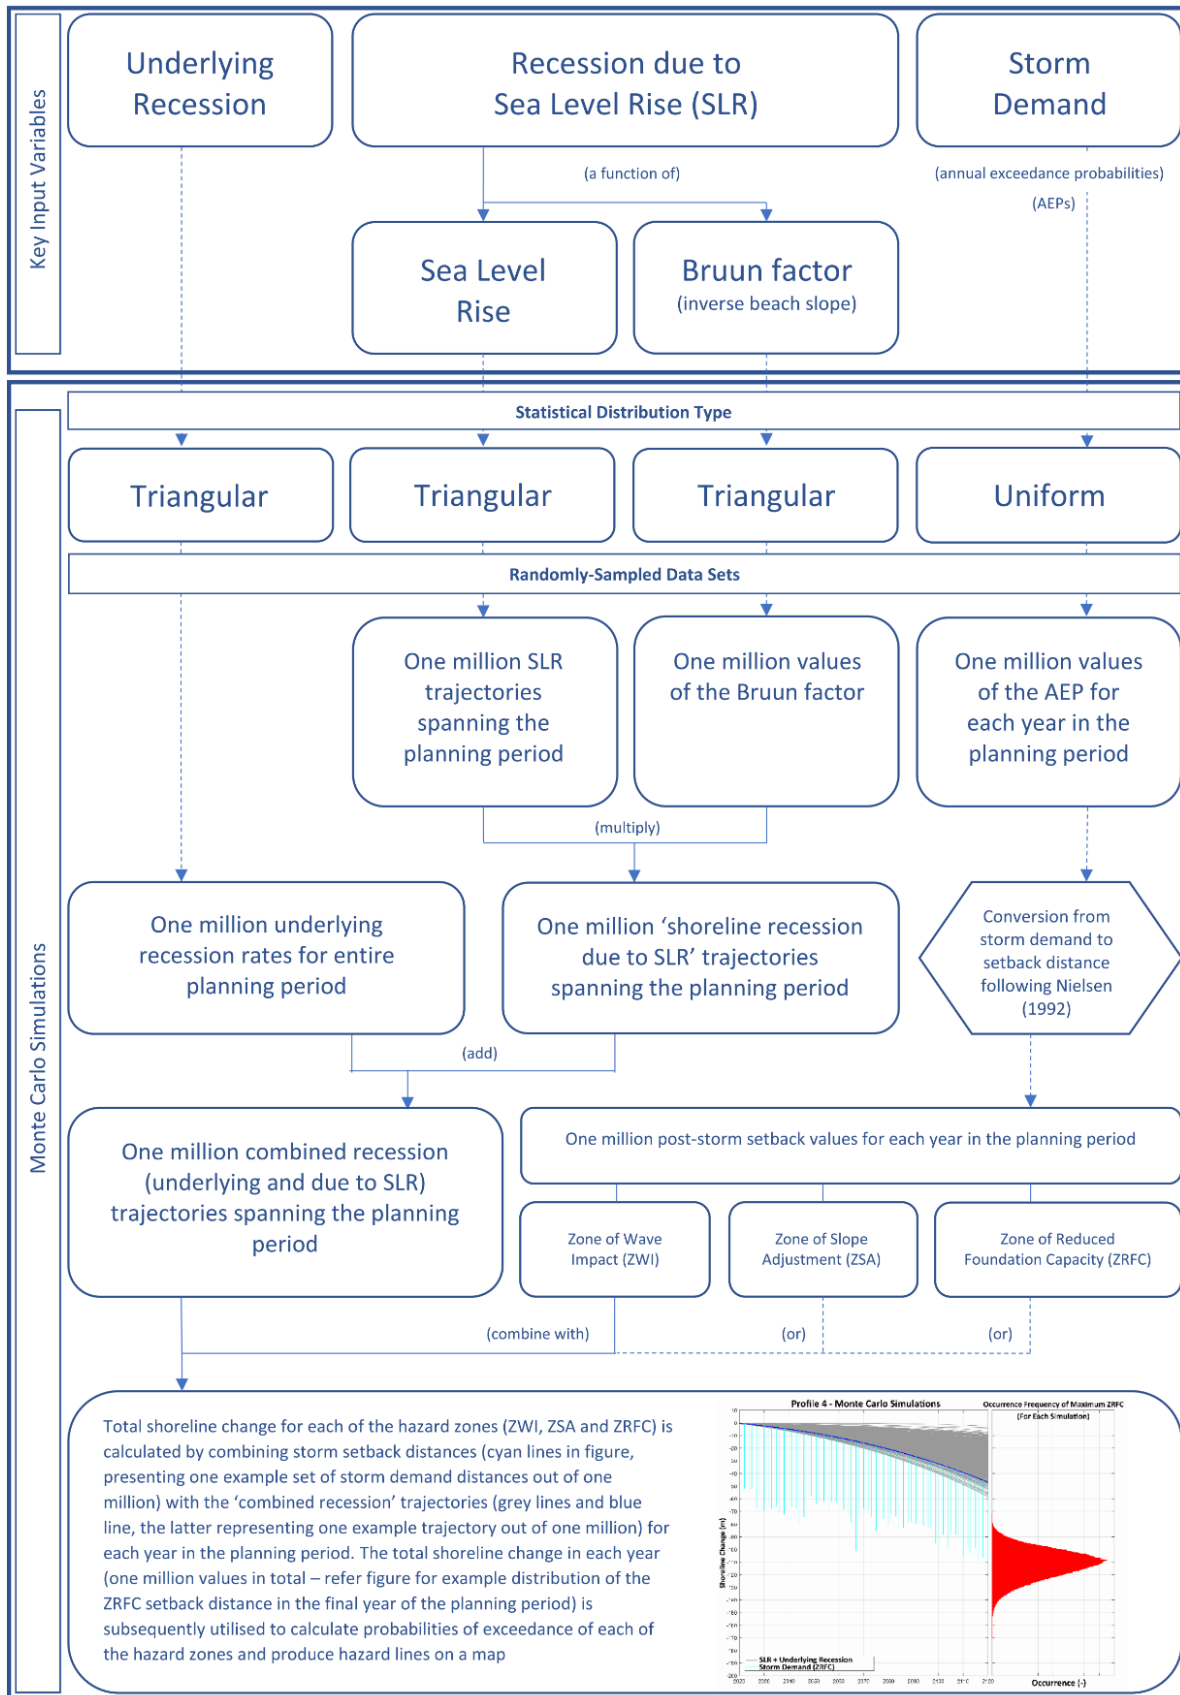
Key Input Variables

Underlying Recession

Recession due to Sea Level Rise (SLR)

Storm Demand

(a function of)

(annual exceedance probabilities) (AEPs)

Sea Level Rise

Bruun factor (inverse beach slope)

Monte Carlo Simulations

Statistical Distribution Type

Triangular

Triangular

Triangular

Uniform

Randomly-Sampled Data Sets

One million SLR trajectories spanning the planning period

One million values of the Bruun factor

One million values of the AEP for each year in the planning period

(multiply)

One million underlying recession rates for entire planning period

One million ‘shoreline recession due to SLR’ trajectories spanning the planning period

Conversion from storm demand to setback distance following Nielsen (1992)

(add)

One million combined recession (underlying and due to SLR) trajectories spanning the planning period

One million post-storm setback values for each year in the planning period

Zone of Wave Impact (ZWI)

Zone of Slope Adjustment (ZSA)

Zone of Reduced Foundation Capacity (ZRFC)

(combine with)

(or)

(or)

Total shoreline change for each of the hazard zones (ZWI, ZSA and ZRFC) is calculated by combining storm setback distances (cyan lines in figure, presenting one example set of storm demand distances out of one million) with the ‘combined recession’ trajectories (grey lines and blue line, the latter representing one example trajectory out of one million) for each year in the planning period. The total shoreline change in each year (one million values in total – refer figure for example distribution of the ZRFC setback distance in the final year of the planning period) is subsequently utilised to calculate probabilities of exceedance of each of the hazard zones and produce hazard lines on a map

Profile 4 - Monte Carlo Simulations

Occurrence Frequency of Maximum ZRFC (For Each Simulation)

Shoreline Change (m)

SLR + Underlying Recession
Storm Demand (ZRFC)

Occurrence (-)